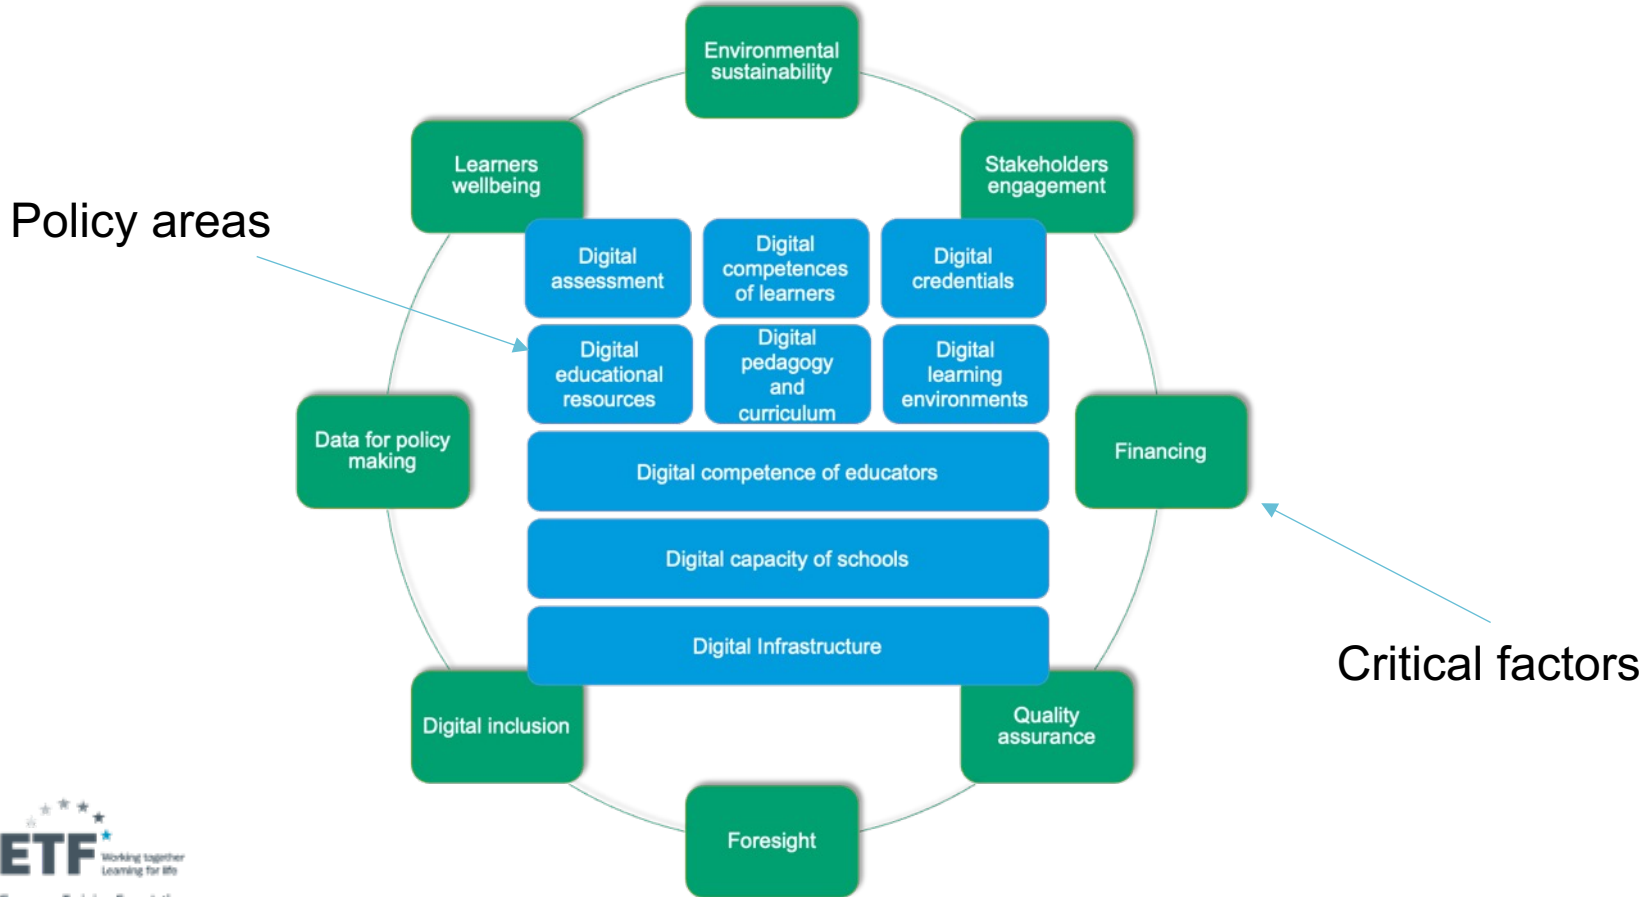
Environmental sustainability

Learners wellbeing

Stakeholders engagement

Policy areas

Digital assessment

Digital competences of learners

Digital credentials

Digital educational resources

Digital pedagogy and curriculum

Digital learning environments

Data for policy making

Financing

Digital competence of educators

Digital capacity of schools

Digital Infrastructure

Critical factors

Digital inclusion

Quality assurance

Foresight

ETF Working together Learning for life